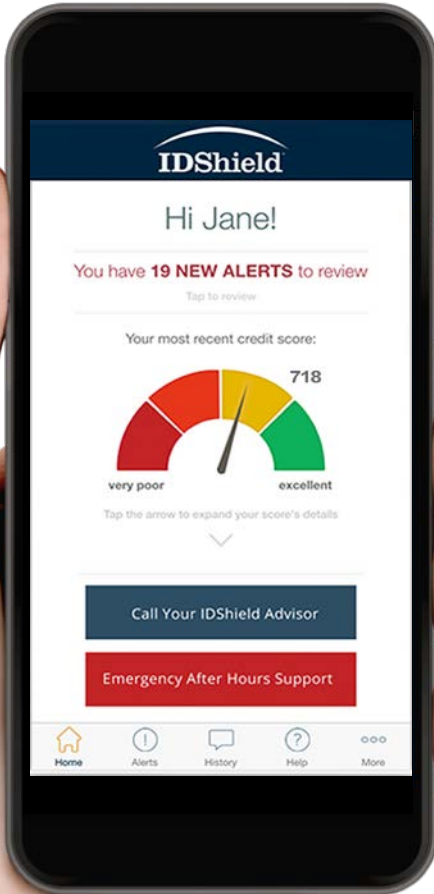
IDShield

Hi Jane!

You have 19 NEW ALERTS to review

Tap to review

Your most recent credit score:

718

very poor

excellent

Tap the arrow to expand your score's details

Call Your IDShield Advisor

Emergency After Hours Support

Home

Alerts

History

Help

More